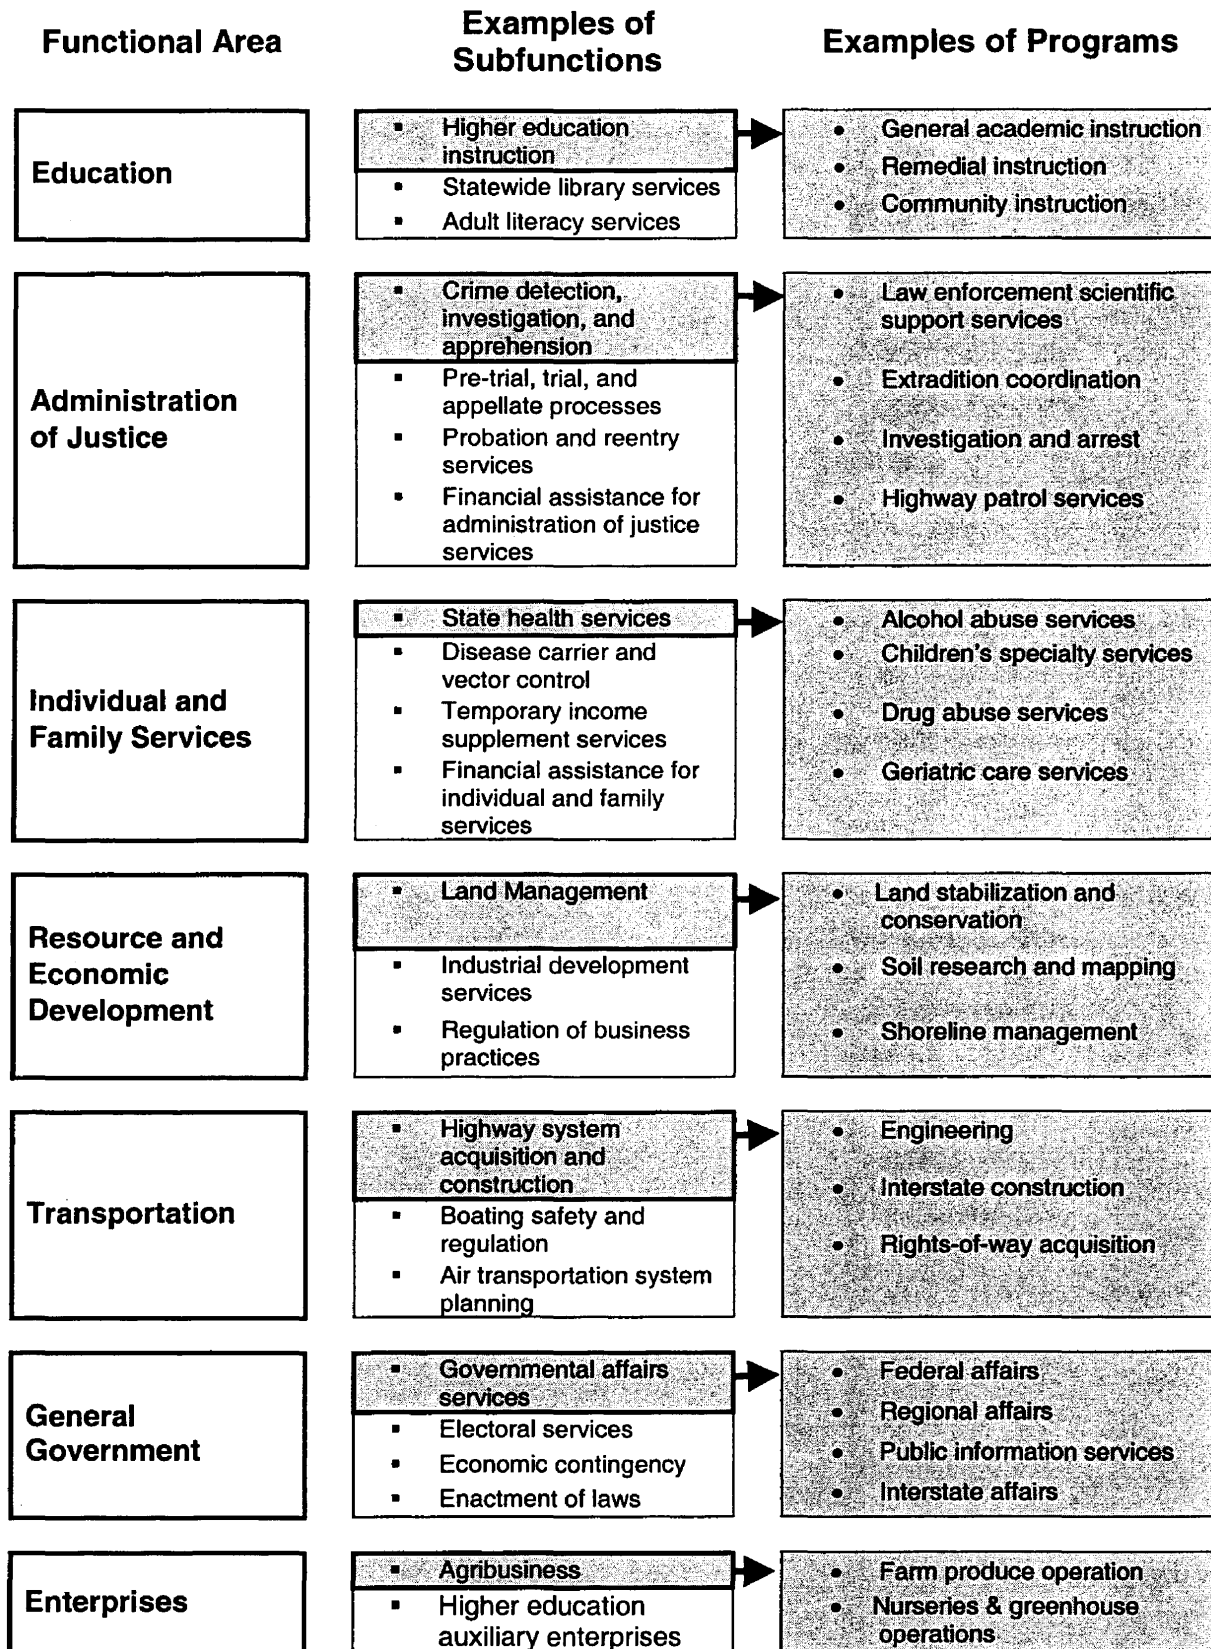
| Functional Area | Examples of Subfunctions | Examples of Programs |
|---|---|---|
| Education | • Higher education instruction<br>• Statewide library services<br>• Adult literacy services | • General academic instruction<br>• Remedial instruction<br>• Community instruction |
| Administration of Justice | • Crime detection, investigation, and apprehension<br>• Pre-trial, trial, and appellate processes<br>• Probation and reentry services<br>• Financial assistance for administration of justice services | • Law enforcement scientific support services<br>• Extradition coordination<br>• Investigation and arrest<br>• Highway patrol services |
| Individual and Family Services | • State health services<br>• Disease carrier and vector control<br>• Temporary income supplement services<br>• Financial assistance for individual and family services | • Alcohol abuse services<br>• Children's specialty services<br>• Drug abuse services<br>• Geriatric care services |
| Resource and Economic Development | • Land Management<br>• Industrial development services<br>• Regulation of business practices | • Land stabilization and conservation<br>• Soil research and mapping<br>• Shoreline management |
| Transportation | • Highway system acquisition and construction<br>• Boating safety and regulation<br>• Air transportation system planning | • Engineering<br>• Interstate construction<br>• Rights-of-way acquisition |
| General Government | • Governmental affairs services<br>• Electoral services<br>• Economic contingency<br>• Enactment of laws | • Federal affairs<br>• Regional affairs<br>• Public information services<br>• Interstate affairs |
| Enterprises | • Agribusiness<br>• Higher education auxiliary enterprises | • Farm produce operation<br>• Nurseries & greenhouse operations |